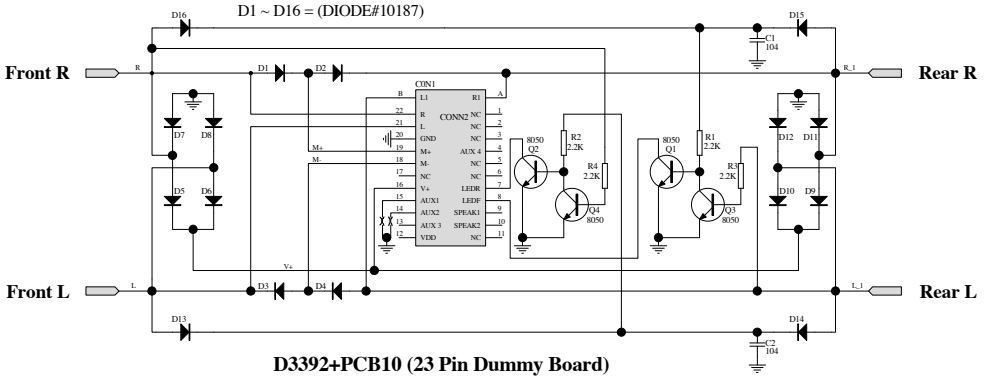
D1 ~ D16 = (DIODE#10187)

D16
D15
C1
104
Front R
R
D1
D2
CON1
Rear R
R_1
B
L1
R1
A
22
R
CONN2
NC
1
21
L
NC
2
D7
D8
20
GND
NC
3
D12
D11
M+
19
M+
AUX 4
4
M-
18
M-
NC
5
17
NC
NC
6
D5
D6
16
V+
LEDR
7
15
AUX1
LEDF
8
14
AUX2
SPEAK1
9
13
AUX 3
SPEAK2
10
12
VDD
NC
11
8050
Q2
R2
2.2K
R4
2.2K
Q4
8050
8050
Q1
R1
2.2K
R3
2.2K
Q3
8050
D10
D9
V+
Front L
L
D3
D4
Rear L
L_1
D13
D14
C2
104

D3392+PCB10 (23 Pin Dummy Board)